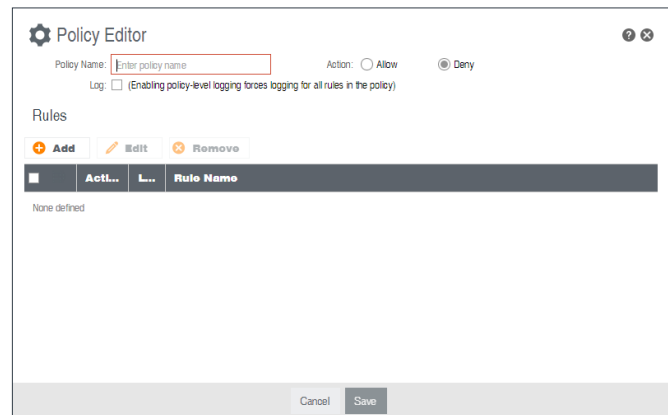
Policy Editor

Policy Name: Enter policy name

Action: Allow Deny

Log: (Enabling policy-level logging forces logging for all rules in the policy)

Rules

Add Edit Remove

| | Acti... | L... | Rule Name |
|---|---|---|---|

None defined

Cancel Save